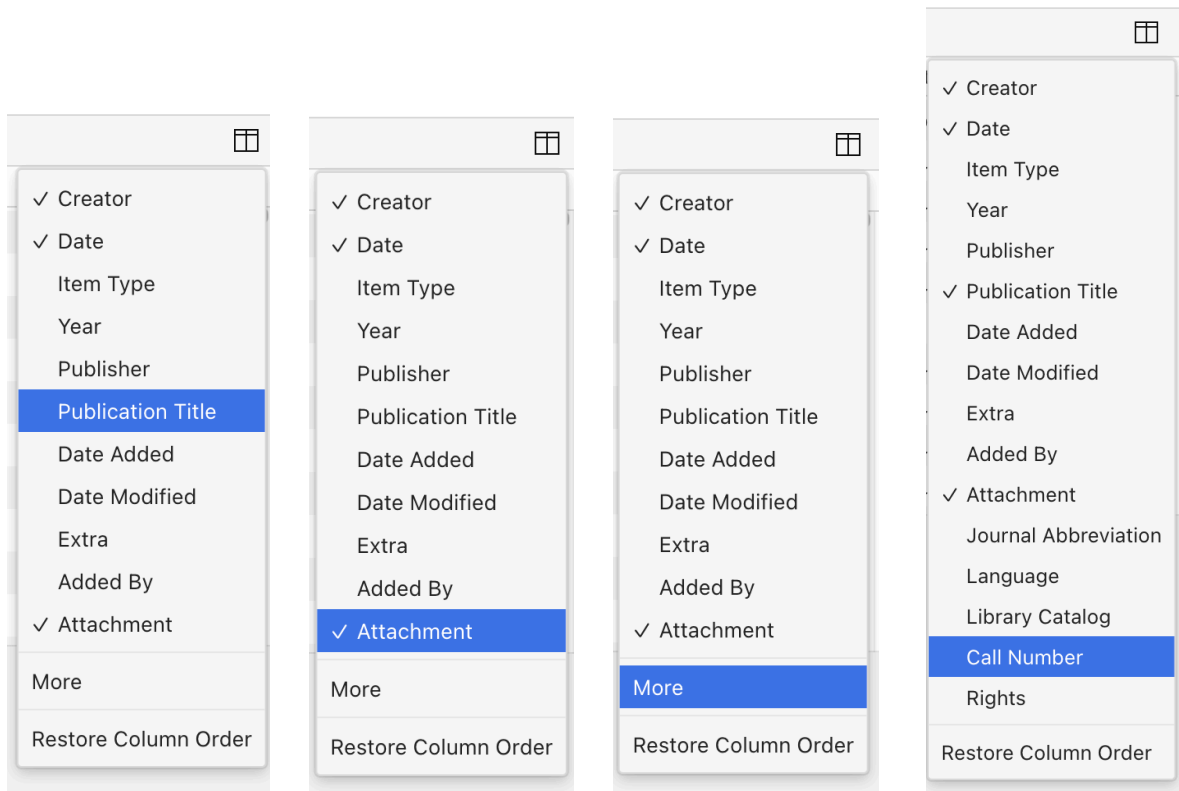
✓ Creator
✓ Date
Item Type
Year
Publisher
Publication Title
Date Added
Date Modified
Extra
Added By
✓ Attachment
More
Restore Column Order

✓ Creator
✓ Date
Item Type
Year
Publisher
Publication Title
Date Added
Date Modified
Extra
Added By
✓ Attachment
More
Restore Column Order

✓ Creator
✓ Date
Item Type
Year
Publisher
Publication Title
Date Added
Date Modified
Extra
Added By
✓ Attachment
More
Restore Column Order

✓ Creator
✓ Date
Item Type
Year
Publisher
✓ Publication Title
Date Added
Date Modified
Extra
Added By
✓ Attachment
Journal Abbreviation
Language
Library Catalog
Call Number
Rights
Restore Column Order